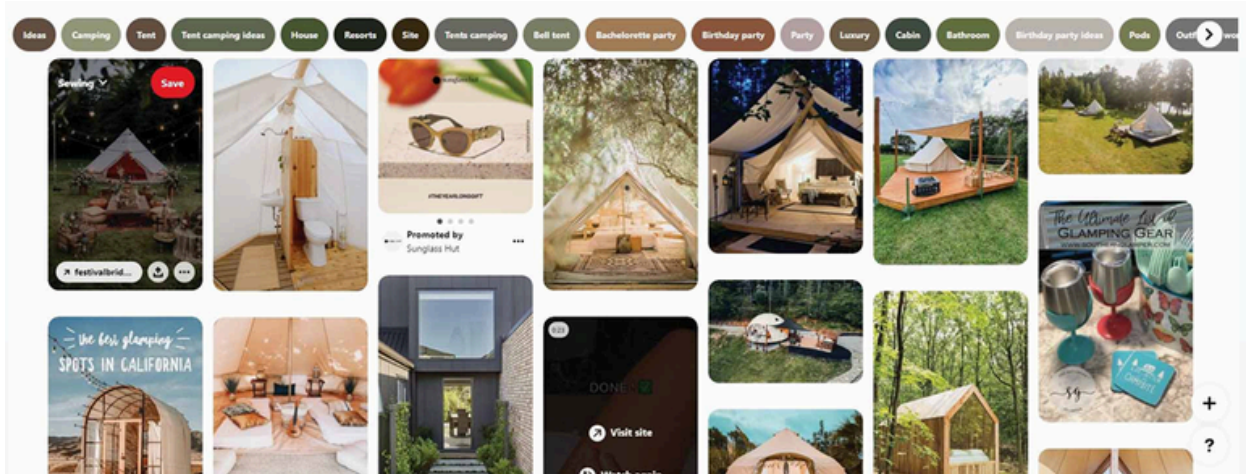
Ideas
Camping
Tent
Tent camping ideas
House
Resorts
Site
Tents camping
Bell tent
Bachelorette party
Birthday party
Party
Luxury
Cabin
Bathroom
Birthday party ideas
Pods
Outf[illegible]

Sewing
Save
festivalbrid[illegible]

#THEYEARLONGGIFT
Promoted by
Sunglass Hut

The Ultimate List of GLAMPING GEAR

the best glamping SPOTS IN CALIFORNIA

0:23
DONE
Visit site
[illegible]

+
?